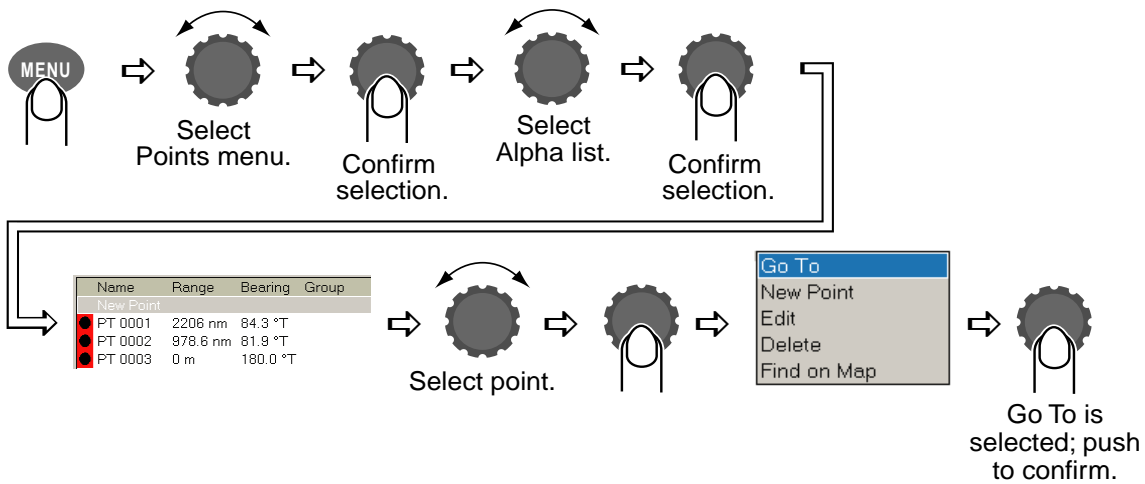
MENU

Select Points menu.

Confirm selection.

Select Alpha list.

Confirm selection.

| Name | Range | Bearing | Group |
|---|---|---|---|
| New Point | | | |
| PT 0001 | 2206 nm | 84.3 °T | |
| PT 0002 | 978.6 nm | 81.9 °T | |
| PT 0003 | 0 m | 180.0 °T | |

Select point.

Go To
New Point
Edit
Delete
Find on Map

Go To is selected; push to confirm.